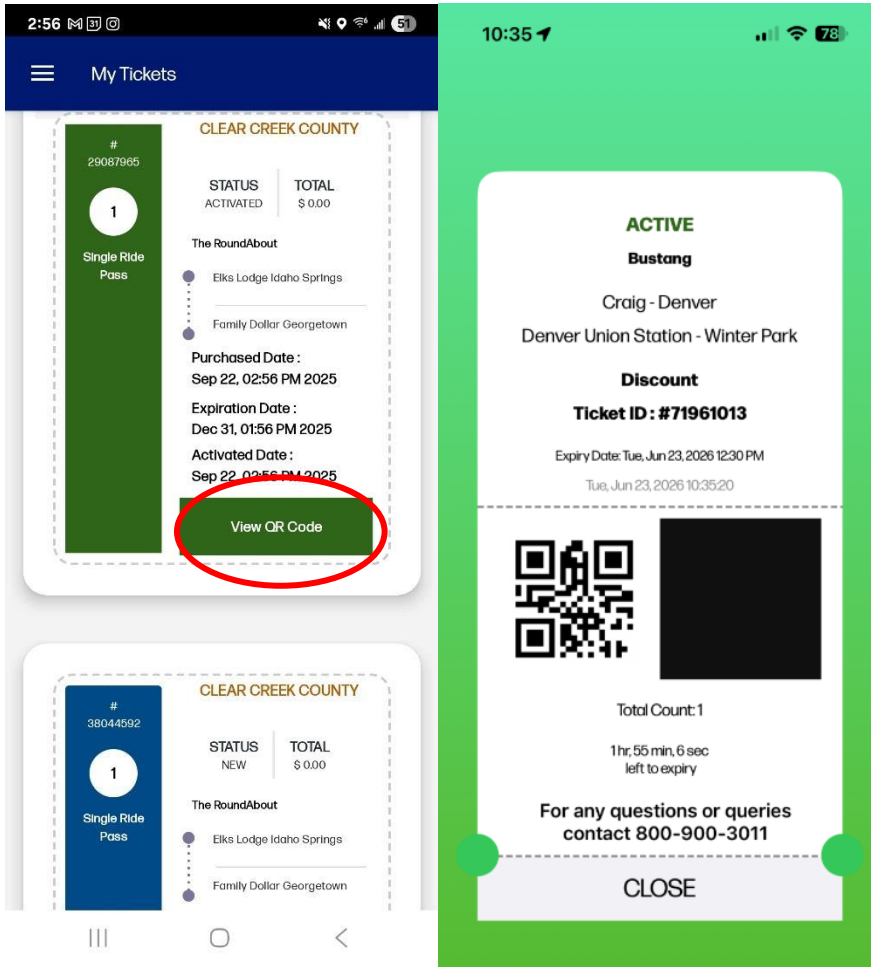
2:56 51

My Tickets

#
29087965

1

Single Ride Pass

CLEAR CREEK COUNTY

STATUS
ACTIVATED

TOTAL
$ 0.00

The RoundAbout

Elks Lodge Idaho Springs

Family Dollar Georgetown

Purchased Date :
Sep 22, 02:56 PM 2025

Expiration Date :
Dec 31, 01:56 PM 2025

Activated Date :
Sep 22, 02:56 PM 2025

View QR Code

#
38044592

1

Single Ride Pass

CLEAR CREEK COUNTY

STATUS
NEW

TOTAL
$ 0.00

The RoundAbout

Elks Lodge Idaho Springs

Family Dollar Georgetown

10:35 78

ACTIVE

Bustang

Craig - Denver

Denver Union Station - Winter Park

Discount

Ticket ID : #71961013

Expiry Date: Tue, Jun 23, 2026 12:30 PM

Tue, Jun 23, 2026 10:35:20

Total Count: 1

1 hr, 55 min, 6 sec
left to expiry

For any questions or queries contact 800-900-3011

CLOSE